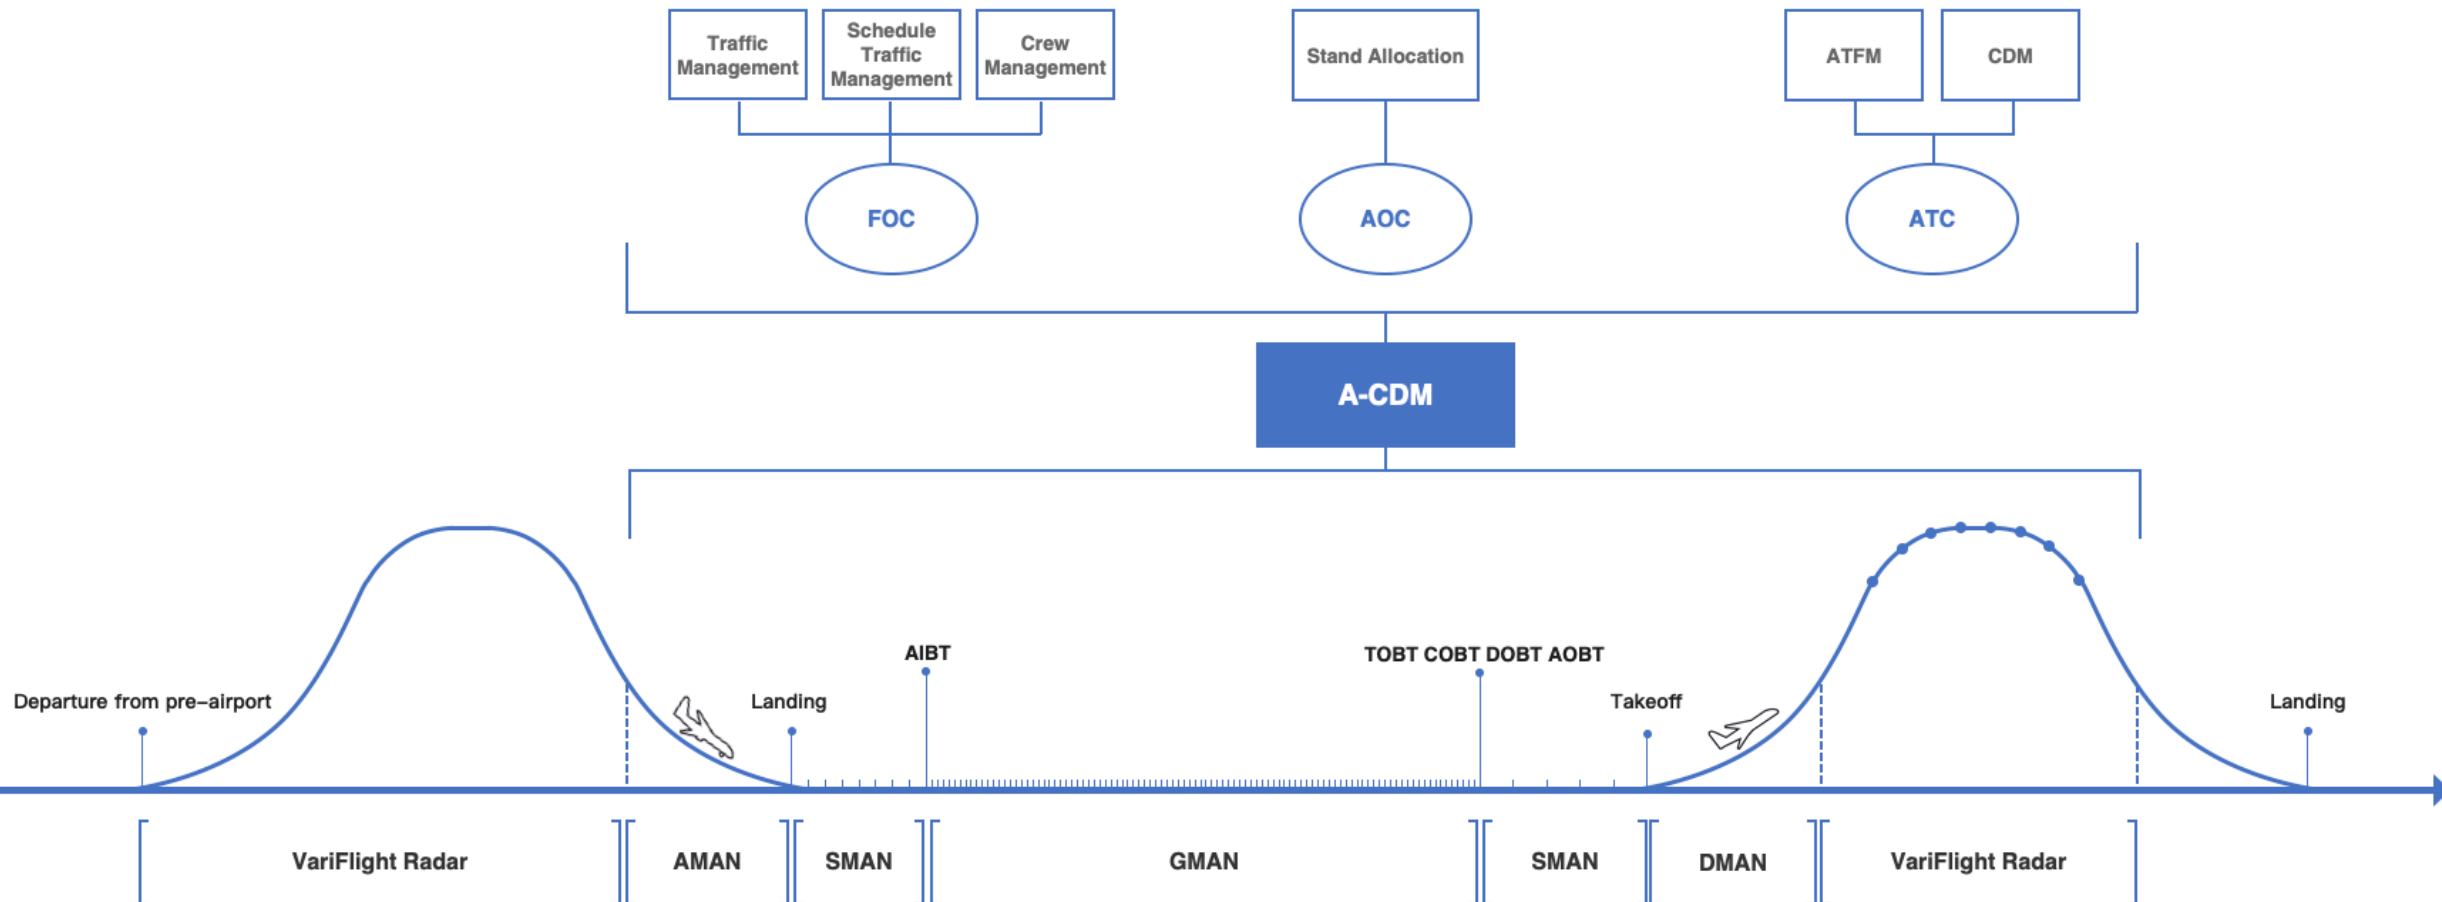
Traffic Management

Schedule Traffic Management

Crew Management

Stand Allocation

ATFM

CDM

FOC

AOC

ATC

A-CDM

Departure from pre-airport

Landing

AIBT

TOBT COBT DOBT AOBT

Takeoff

Landing

VariFlight Radar

AMAN

SMAN

GMAN

SMAN

DMAN

VariFlight Radar